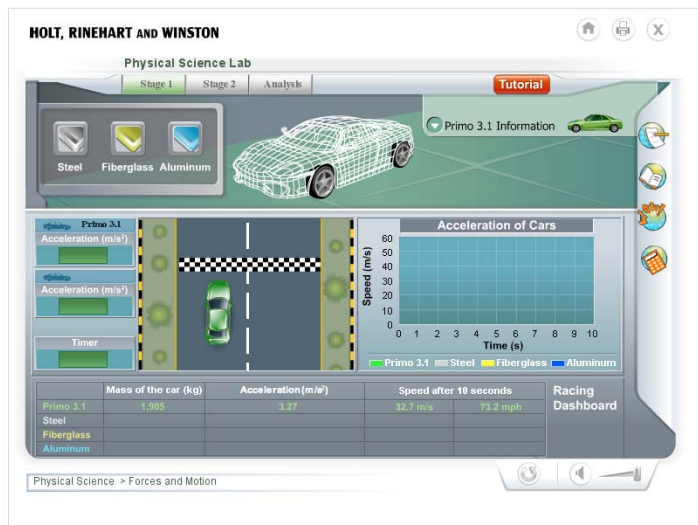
HOLT, RINEHART AND WINSTON

Physical Science Lab

Stage 1 Stage 2 Analysis

Tutorial

Steel Fiberglass Aluminum

Primo 3.1 Information

Primo 3.1

Acceleration (m/s²)

Acceleration (m/s²)

Timer

Acceleration of Cars

Speed (m/s)

60
50
40
30
20
10
0

0 1 2 3 4 5 6 7 8 9 10

Time (s)

Primo 3.1 Steel Fiberglass Aluminum

| | Mass of the car (kg) | Acceleration (m/s²) | Speed after 10 seconds | |
|---|---|---|---|---|
| Primo 3.1 | 1,905 | 3.27 | 32.7 m/s | 73.2 mph |
| Steel | | | | |
| Fiberglass | | | | |
| Aluminum | | | | |

Racing Dashboard

Physical Science > Forces and Motion